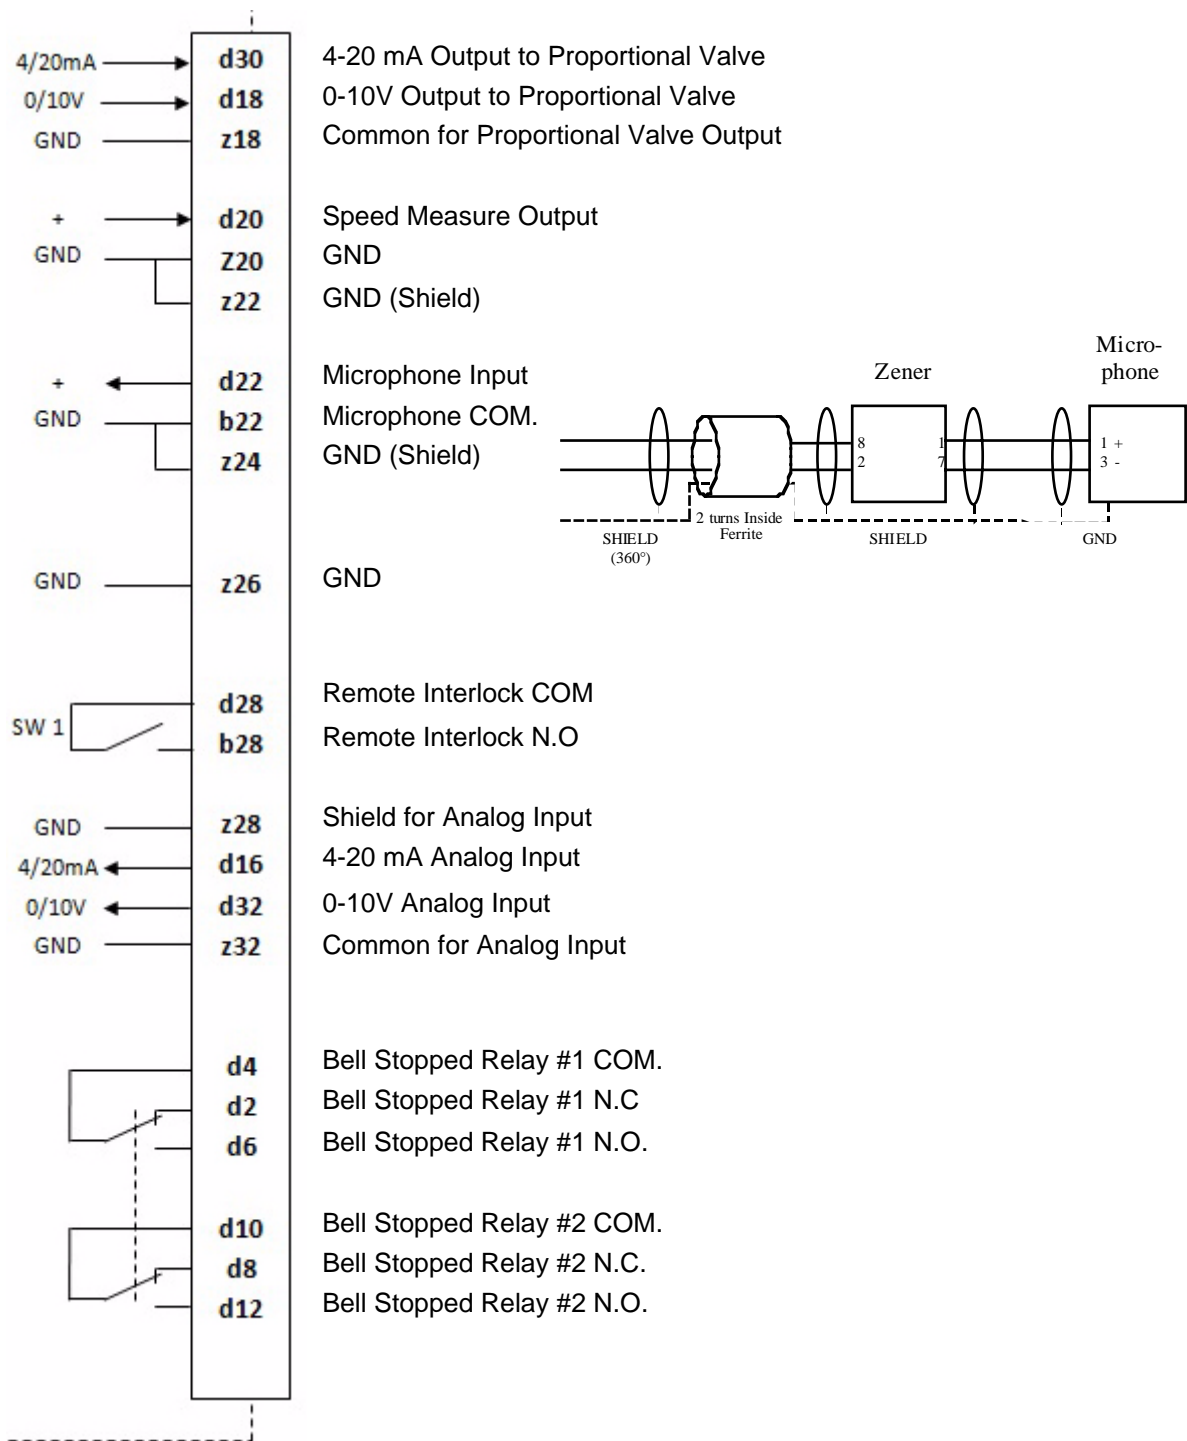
4/20mA d30 4-20 mA Output to Proportional Valve
0/10V d18 0-10V Output to Proportional Valve
GND z18 Common for Proportional Valve Output

+ d20 Speed Measure Output
GND Z20 GND
z22 GND (Shield)

+ d22 Microphone Input
GND b22 Microphone COM.
z24 GND (Shield)

Zener
Micro-phone
8
2
1
7
1 +
3 -
SHIELD (360°)
2 turns Inside Ferrite
SHIELD
GND

GND z26 GND

d28 Remote Interlock COM
SW 1 b28 Remote Interlock N.O

GND z28 Shield for Analog Input
4/20mA d16 4-20 mA Analog Input
0/10V d32 0-10V Analog Input
GND z32 Common for Analog Input

d4 Bell Stopped Relay #1 COM.
d2 Bell Stopped Relay #1 N.C
d6 Bell Stopped Relay #1 N.O.

d10 Bell Stopped Relay #2 COM.
d8 Bell Stopped Relay #2 N.C.
d12 Bell Stopped Relay #2 N.O.